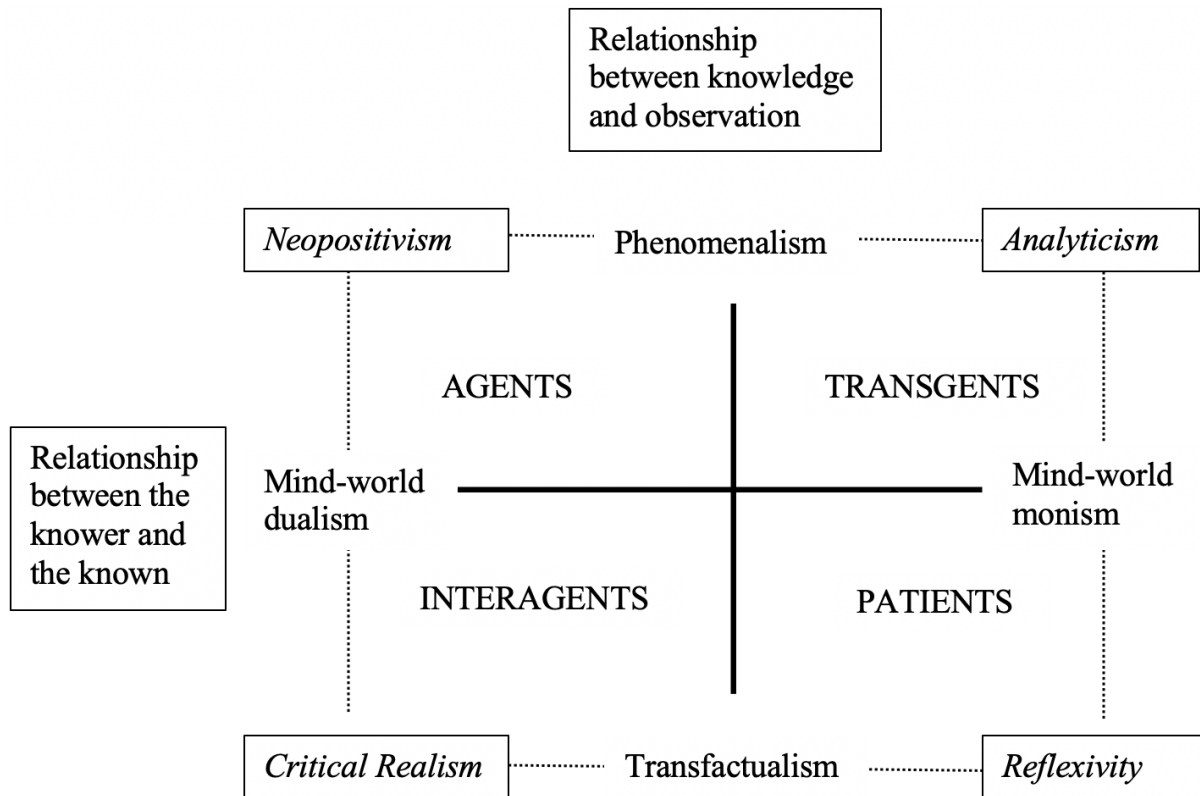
Relationship between knowledge and observation

*Neopositivism*

Phenomenalism

*Analyticism*

AGENTS

TRANSGENTS

Relationship between the knower and the known

Mind-world dualism

Mind-world monism

INTERAGENTS

PATIENTS

*Critical Realism*

Transfactualism

*Reflexivity*